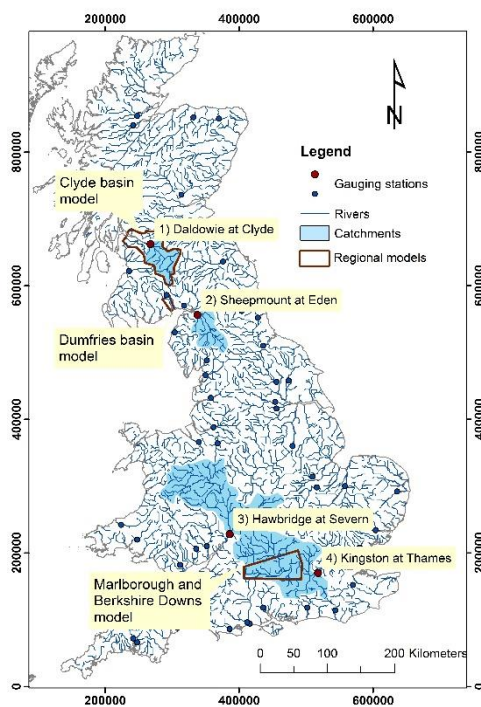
200000 400000 600000

N

800000

Legend

Gauging stations

Rivers

Catchments

Regional models

Clyde basin model

1) Daldowie at Clyde

600000

2) Sheepmount at Eden

Dumfries basin model

400000

3) Hawbridge at Severn

200000

4) Kingston at Thames

Marlborough and Berkshire Downs model

0 50 100 200 Kilometers

0

200000 400000 600000

800000

600000

400000

200000

0